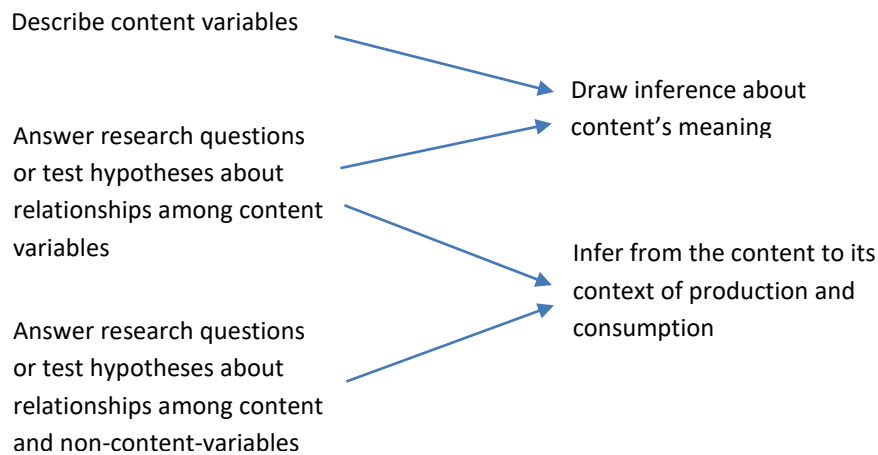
Describe content variables

Draw inference about content's meaning

Answer research questions or test hypotheses about relationships among content variables

Infer from the content to its context of production and consumption

Answer research questions or test hypotheses about relationships among content and non-content-variables